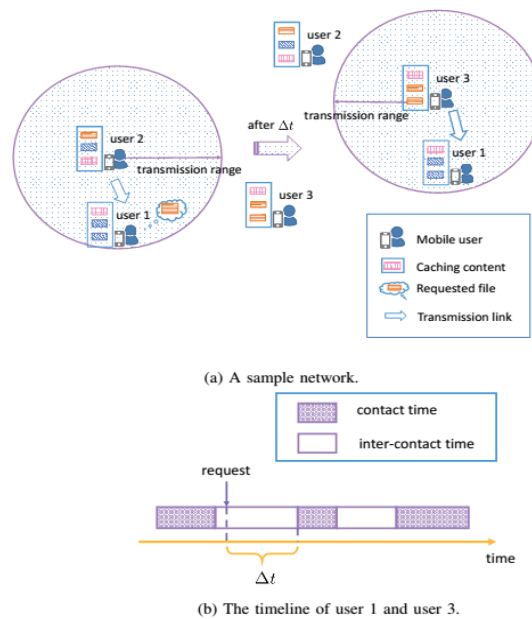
user 2

user 2

transmission range

user 1

after $\Delta t$

user 3

transmission range

user 1

user 3

Mobile user

Caching content

Requested file

Transmission link

(a) A sample network.

contact time

inter-contact time

request

time

$\Delta t$

(b) The timeline of user 1 and user 3.